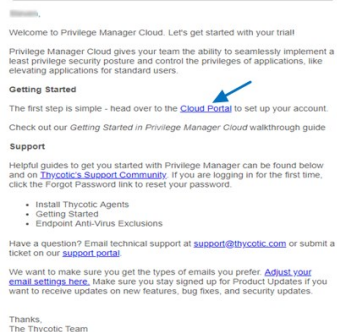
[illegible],

Welcome to Privilege Manager Cloud. Let's get started with your trial!

Privilege Manager Cloud gives your team the ability to seamlessly implement a least privilege security posture and control the privileges of applications, like elevating applications for standard users.

**Getting Started**

The first step is simple - head over to the Cloud Portal to set up your account.

Check out our *Getting Started in Privilege Manager Cloud* walkthrough guide

**Support**

Helpful guides to get you started with Privilege Manager can be found below and on Thycotic's Support Community. If you are logging in for the first time, click the Forgot Password link to reset your password.

- Install Thycotic Agents
- Getting Started
- Endpoint Anti-Virus Exclusions

Have a question? Email technical support at support@thycotic.com or submit a ticket on our support portal.

We want to make sure you get the types of emails you prefer. Adjust your email settings here. Make sure you stay signed up for Product Updates if you want to receive updates on new features, bug fixes, and security updates.

Thanks,
The Thycotic Team